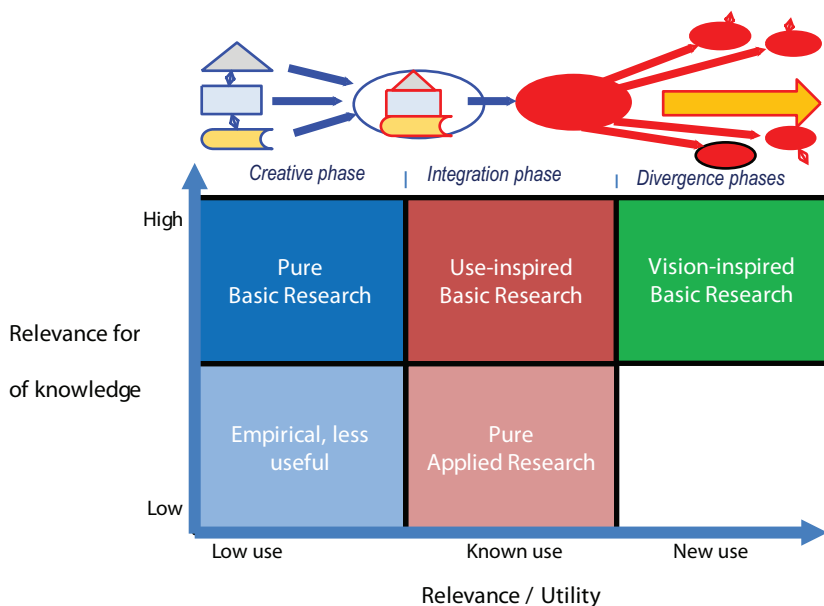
Creative phase | Integration phase | Divergence phases

High

Low

Relevance for

of knowledge

| Pure Basic Research | Use-inspired Basic Research | Vision-inspired Basic Research |
|---|---|---|
| Empirical, less useful | Pure Applied Research | |

Low use

Known use

New use

Relevance / Utility